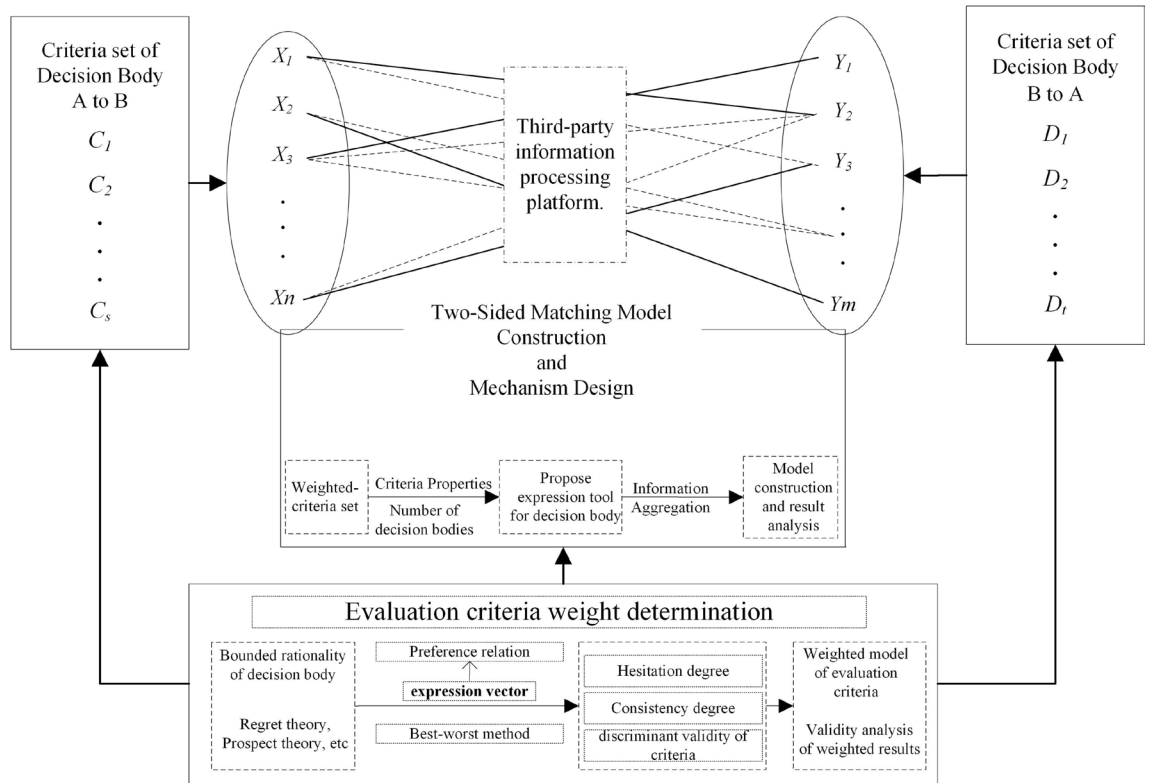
Criteria set of Decision Body A to B

$C_1$

$C_2$

.

.

.

$C_s$

$X_1$

$X_2$

$X_3$

.

.

.

$Xn$

Third-party information processing platform.

$Y_1$

$Y_2$

$Y_3$

.

.

.

$Ym$

Criteria set of Decision Body B to A

$D_1$

$D_2$

.

.

.

$D_t$

Two-Sided Matching Model Construction and Mechanism Design

Weighted-criteria set

Criteria Properties

Number of decision bodies

Propose expression tool for decision body

Information Aggregation

Model construction and result analysis

Evaluation criteria weight determination

Bounded rationality of decision body

Regret theory, Prospect theory, etc

Preference relation

expression vector

Best-worst method

Hesitation degree

Consistency degree

discriminant validity of criteria

Weighted model of evaluation criteria

Validity analysis of weighted results